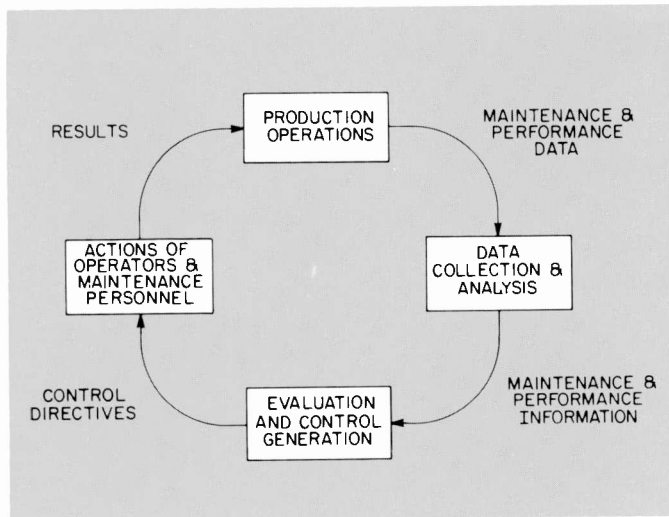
PRODUCTION OPERATIONS

MAINTENANCE & PERFORMANCE DATA

DATA COLLECTION & ANALYSIS

MAINTENANCE & PERFORMANCE INFORMATION

EVALUATION AND CONTROL GENERATION

CONTROL DIRECTIVES

ACTIONS OF OPERATORS & MAINTENANCE PERSONNEL

RESULTS